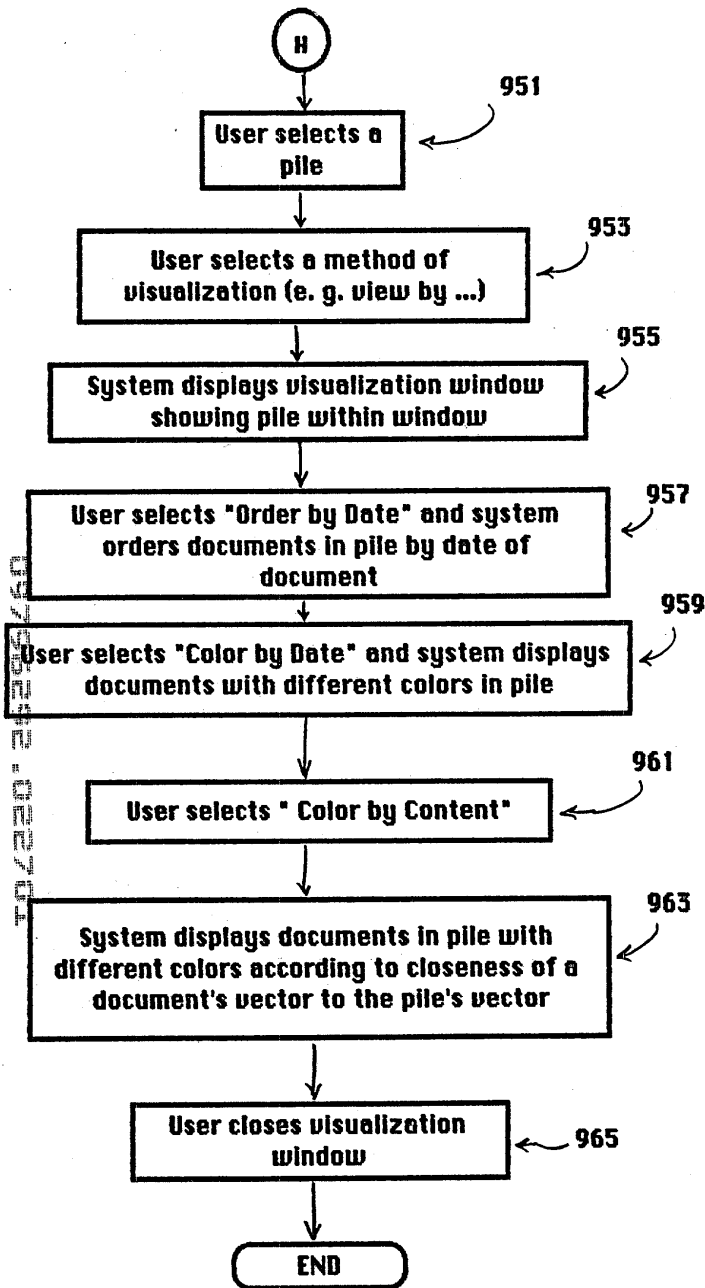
H

User selects a pile

951

User selects a method of visualization (e. g. view by ...)

953

System displays visualization window showing pile within window

955

User selects "Order by Date" and system orders documents in pile by date of document

957

User selects "Color by Date" and system displays documents with different colors in pile

959

User selects " Color by Content"

961

System displays documents in pile with different colors according to closeness of a document's vector to the pile's vector

963

User closes visualization window

965

END

10720.08255760